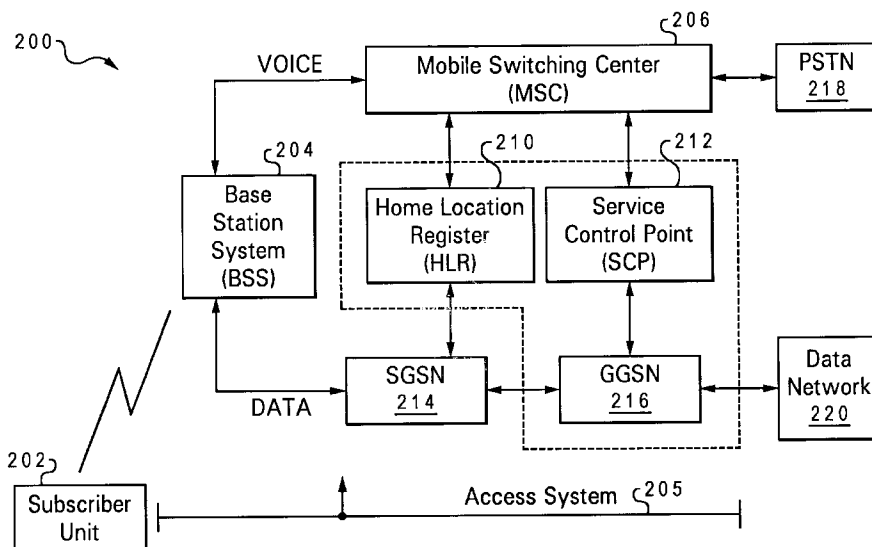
200

206

VOICE

Mobile Switching Center (MSC)

PSTN 218

204

210

212

Base Station System (BSS)

Home Location Register (HLR)

Service Control Point (SCP)

SGSN 214

GGSN 216

Data Network 220

DATA

202

Subscriber Unit

Access System 205